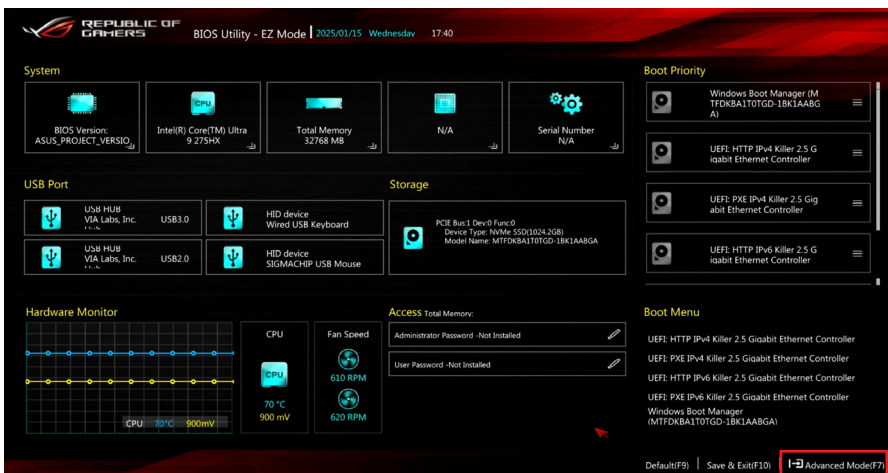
REPUBLIC OF GAMERS

BIOS Utility - EZ Mode | 2025/01/15 Wednesday 17:40

System

BIOS Version: ASUS_PROJECT_VERSIO

CPU
Intel(R) Core(TM) Ultra 9 275HX

Total Memory 32768 MB

N/A

Serial Number N/A

USB Port

USB HUB VIA Labs, Inc. USB3.0

HID device Wired USB Keyboard

USB HUB VIA Labs, Inc. USB2.0

HID device SIGMACHIP USB Mouse

Storage

PCIE Bus:1 Dev:0 Func:0
Device Type: NVMe SSD(1024.2GB)
Model Name: MTFDKBA1T0TGD-1BK1AABGA

Hardware Monitor

CPU 70°C 900mV

CPU

CPU

70 °C
900 mV

Fan Speed
610 RPM
620 RPM

Access Total Memory:

Administrator Password -Not Installed

User Password -Not Installed

Boot Priority

Windows Boot Manager (MTFDKBA1T0TGD-1BK1AABGA)

UEFI: HTTP IPv4 Killer 2.5 Gigabit Ethernet Controller

UEFI: PXE IPv4 Killer 2.5 Gigabit Ethernet Controller

UEFI: HTTP IPv6 Killer 2.5 Gigabit Ethernet Controller

Boot Menu

UEFI: HTTP IPv4 Killer 2.5 Gigabit Ethernet Controller
UEFI: PXE IPv4 Killer 2.5 Gigabit Ethernet Controller
UEFI: HTTP IPv6 Killer 2.5 Gigabit Ethernet Controller
UEFI: PXE IPv6 Killer 2.5 Gigabit Ethernet Controller
Windows Boot Manager (MTFDKBA1T0TGD-1BK1AABGA)

Default(F9) | Save & Exit(F10) | Advanced Mode(F7)